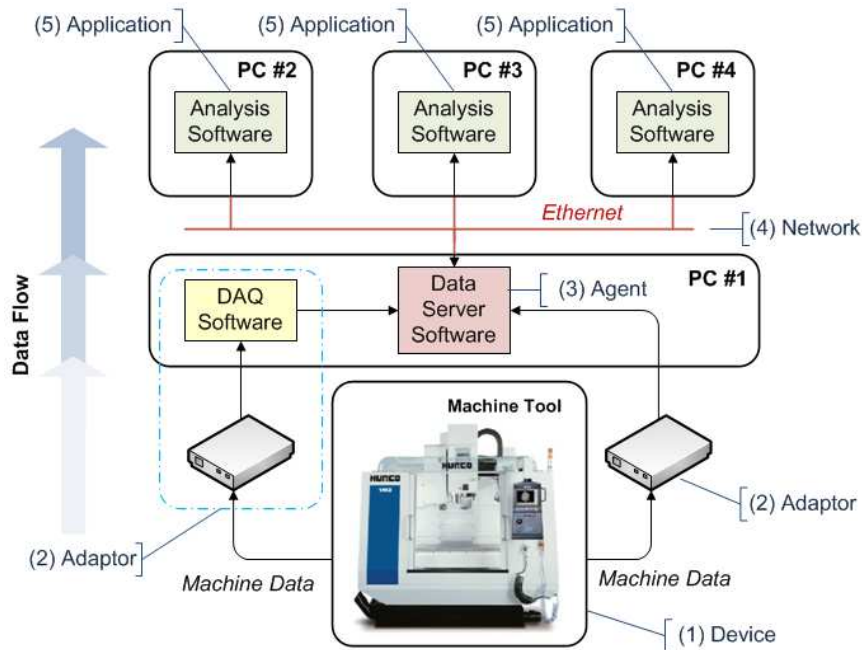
(5) Application
(5) Application
(5) Application

PC #2
Analysis Software

PC #3
Analysis Software

PC #4
Analysis Software

Ethernet
(4) Network

PC #1
DAQ Software
Data Server Software
(3) Agent

Data Flow

Machine Tool
HURCO
HURCO

(2) Adaptor
(2) Adaptor

Machine Data
Machine Data

(1) Device